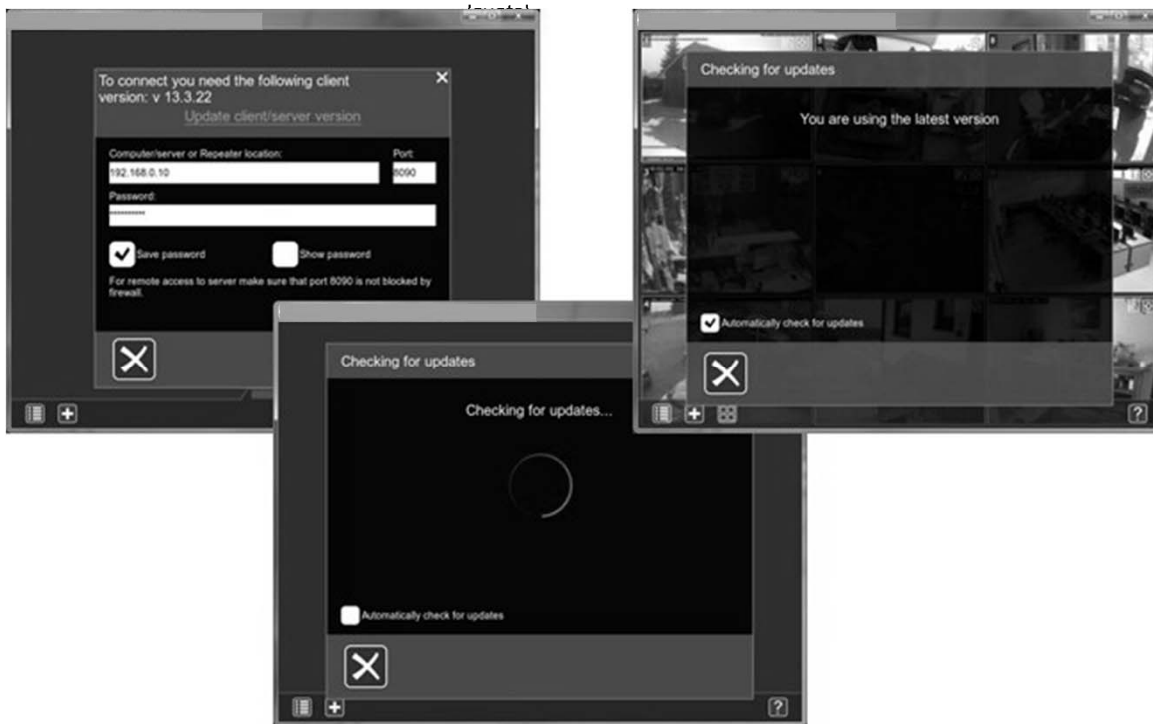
To connect you need the following client version: v 13.3.22

Update client/server version

Computer/server or Repeater location:

192.168.0.10

Port:

8090

Password:

**********

Save password

Show password

For remote access to server make sure that port 8090 is not blocked by firewall.

Checking for updates

Checking for updates...

Automatically check for updates

?

Checking for updates

You are using the latest version

Automatically check for updates

?